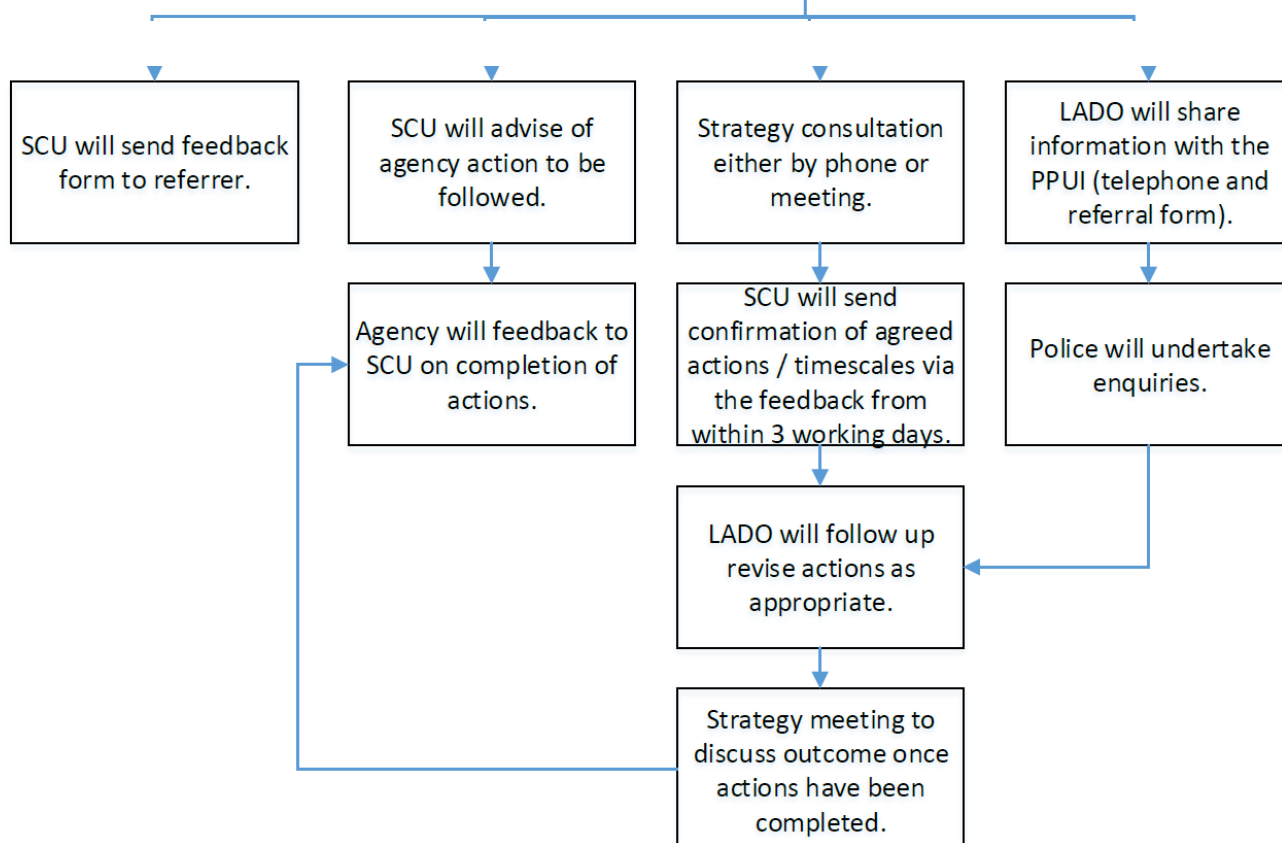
SCU will send feedback form to referrer.

SCU will advise of agency action to be followed.

Agency will feedback to SCU on completion of actions.

Strategy consultation either by phone or meeting.

SCU will send confirmation of agreed actions / timescales via the feedback from within 3 working days.

LADO will share information with the PPUI (telephone and referral form).

Police will undertake enquiries.

LADO will follow up revise actions as appropriate.

Strategy meeting to discuss outcome once actions have been completed.